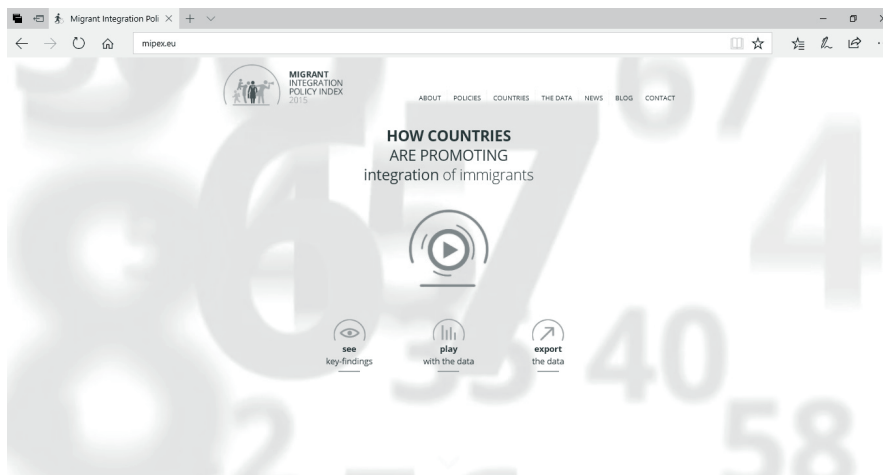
Migrant Integration Poli ×

mipex.eu

MIGRANT
INTEGRATION
POLICY INDEX
2015

ABOUT POLICIES COUNTRIES THE DATA NEWS BLOG CONTACT

HOW COUNTRIES
ARE PROMOTING
integration of immigrants

see
key-findings

play
with the data

export
the data